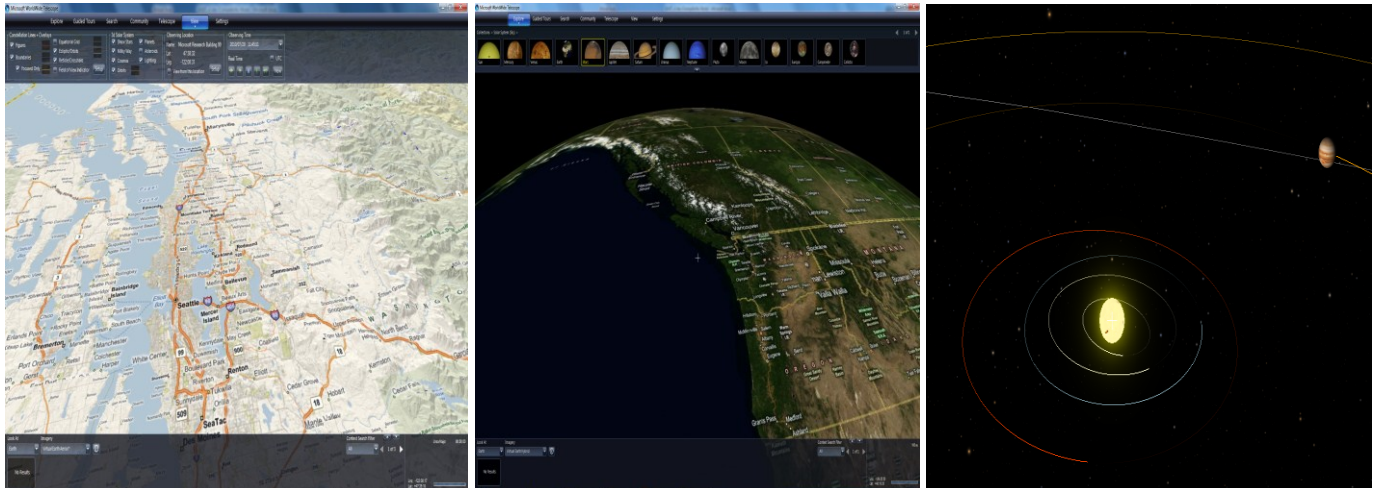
Microsoft WorldWide Telescope

Explore Guided Tours Search Community Telescope View Settings

Constellation Lines Figures Equatorial Grid Ecliptic Solar System Observing Location Observing Time

Real Time

Seattle Bellevue Mercer Island Renton Kent SeaTac Bremerton Bainbridge Island Redmond Sammamish Kirkland Everett

Look At Imagery

No Results

Microsoft WorldWide Telescope

Explore Guided Tours Search Community Telescope View Settings

Sun Mercury Venus Earth Mars Jupiter Saturn Uranus Neptune Pluto Moon Io Europa Ganymede Callisto

Vancouver Seattle Portland Spokane Missoula Walla Walla Lewiston Medford Grants Pass

Look At Imagery

No Results